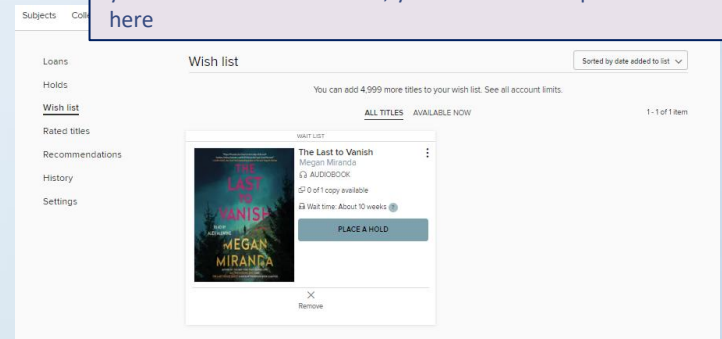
Subjects Coll

here

Loans
Holds
Wish list
Rated titles
Recommendations
History
Settings

Wish list

Sorted by date added to list

You can add 4,999 more titles to your wish list. See all account limits.

ALL TITLES AVAILABLE NOW

1 - 1 of 1 item

WAIT LIST

THE LAST TO VANISH
MEGAN MIRANDA

The Last to Vanish
Megan Miranda
AUDIOBOOK
0 of 1 copy available
Wait time: About 10 weeks

PLACE A HOLD

Remove